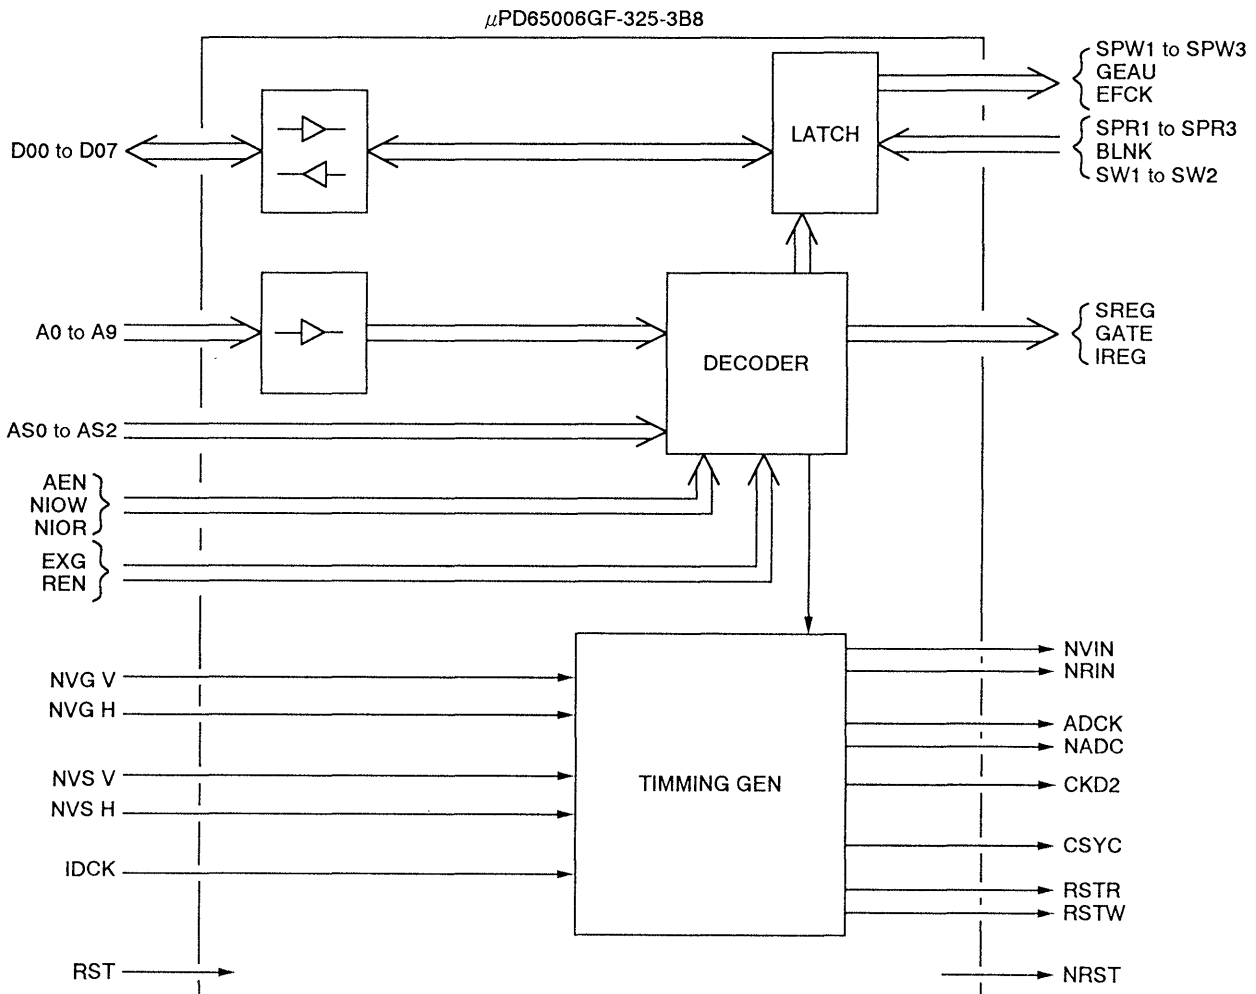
μPD65006GF-325-3B8

D00 to D07

LATCH

SPW1 to SPW3
GEAU
EFCK

SPR1 to SPR3
BLNK
SW1 to SW2

A0 to A9

DECODER

SREG
GATE
IREG

AS0 to AS2

AEN
NIOW
NIOR

EXG
REN

NVG V
NVG H
NVS V
NVS H
IDCK

TIMMING GEN

NVIN
NRIN
ADCK
NADC
CKD2
CSYC
RSTR
RSTW

RST

NRST